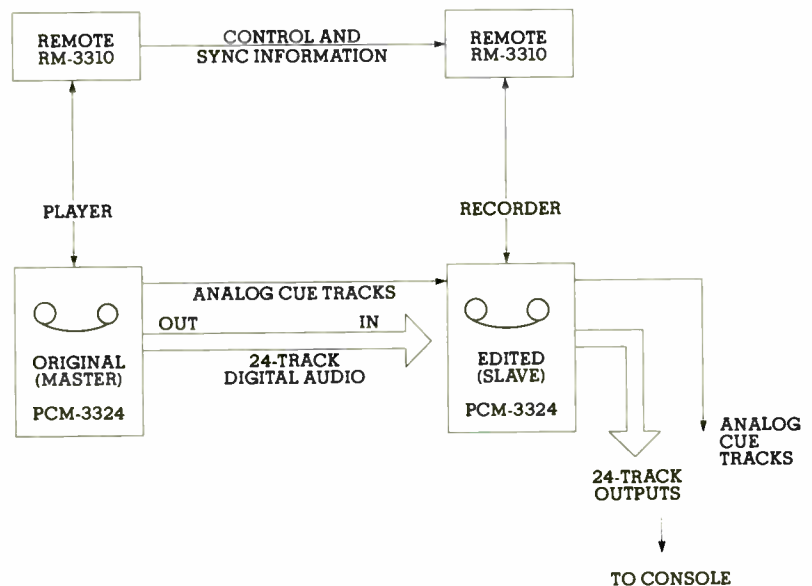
REMOTE RM-3310

CONTROL AND SYNC INFORMATION

REMOTE RM-3310

PLAYER

RECORDER

ANALOG CUE TRACKS

OUT

IN

ORIGINAL (MASTER)

24-TRACK DIGITAL AUDIO

PCM-3324

EDITED (SLAVE)

PCM-3324

ANALOG CUE TRACKS

24-TRACK OUTPUTS

TO CONSOLE